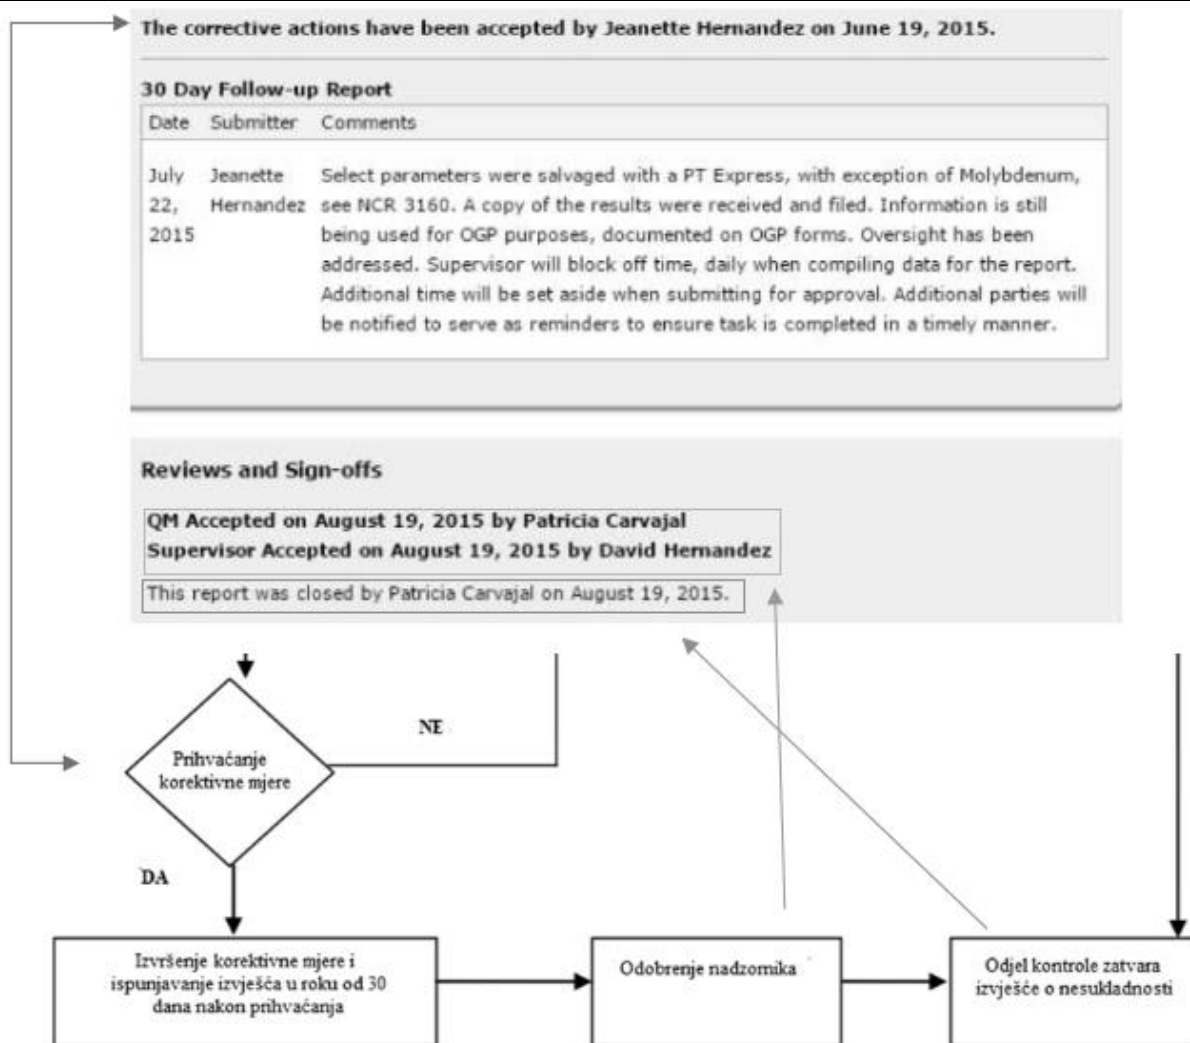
The corrective actions have been accepted by Jeanette Hernandez on June 19, 2015.

30 Day Follow-up Report

| Date | Submitter | Comments |
|---|---|---|
| July 22, 2015 | Jeanette Hernandez | Select parameters were salvaged with a PT Express, with exception of Molybdenum, see NCR 3160. A copy of the results were received and filed. Information is still being used for OGP purposes, documented on OGP forms. Oversight has been addressed. Supervisor will block off time, daily when compiling data for the report. Additional time will be set aside when submitting for approval. Additional parties will be notified to serve as reminders to ensure task is completed in a timely manner. |

Reviews and Sign-offs

QM Accepted on August 19, 2015 by Patricia Carvajal
Supervisor Accepted on August 19, 2015 by David Hernandez

This report was closed by Patricia Carvajal on August 19, 2015.

NE

Prihvaćanje korektivne mjere

DA

Izvršenje korektivne mjere i ispunjavanje izvješća u roku od 30 dana nakon prihvaćanja

Odobrenje nadzornika

Odjel kontrole zatvara izvješće o nesukladnosti